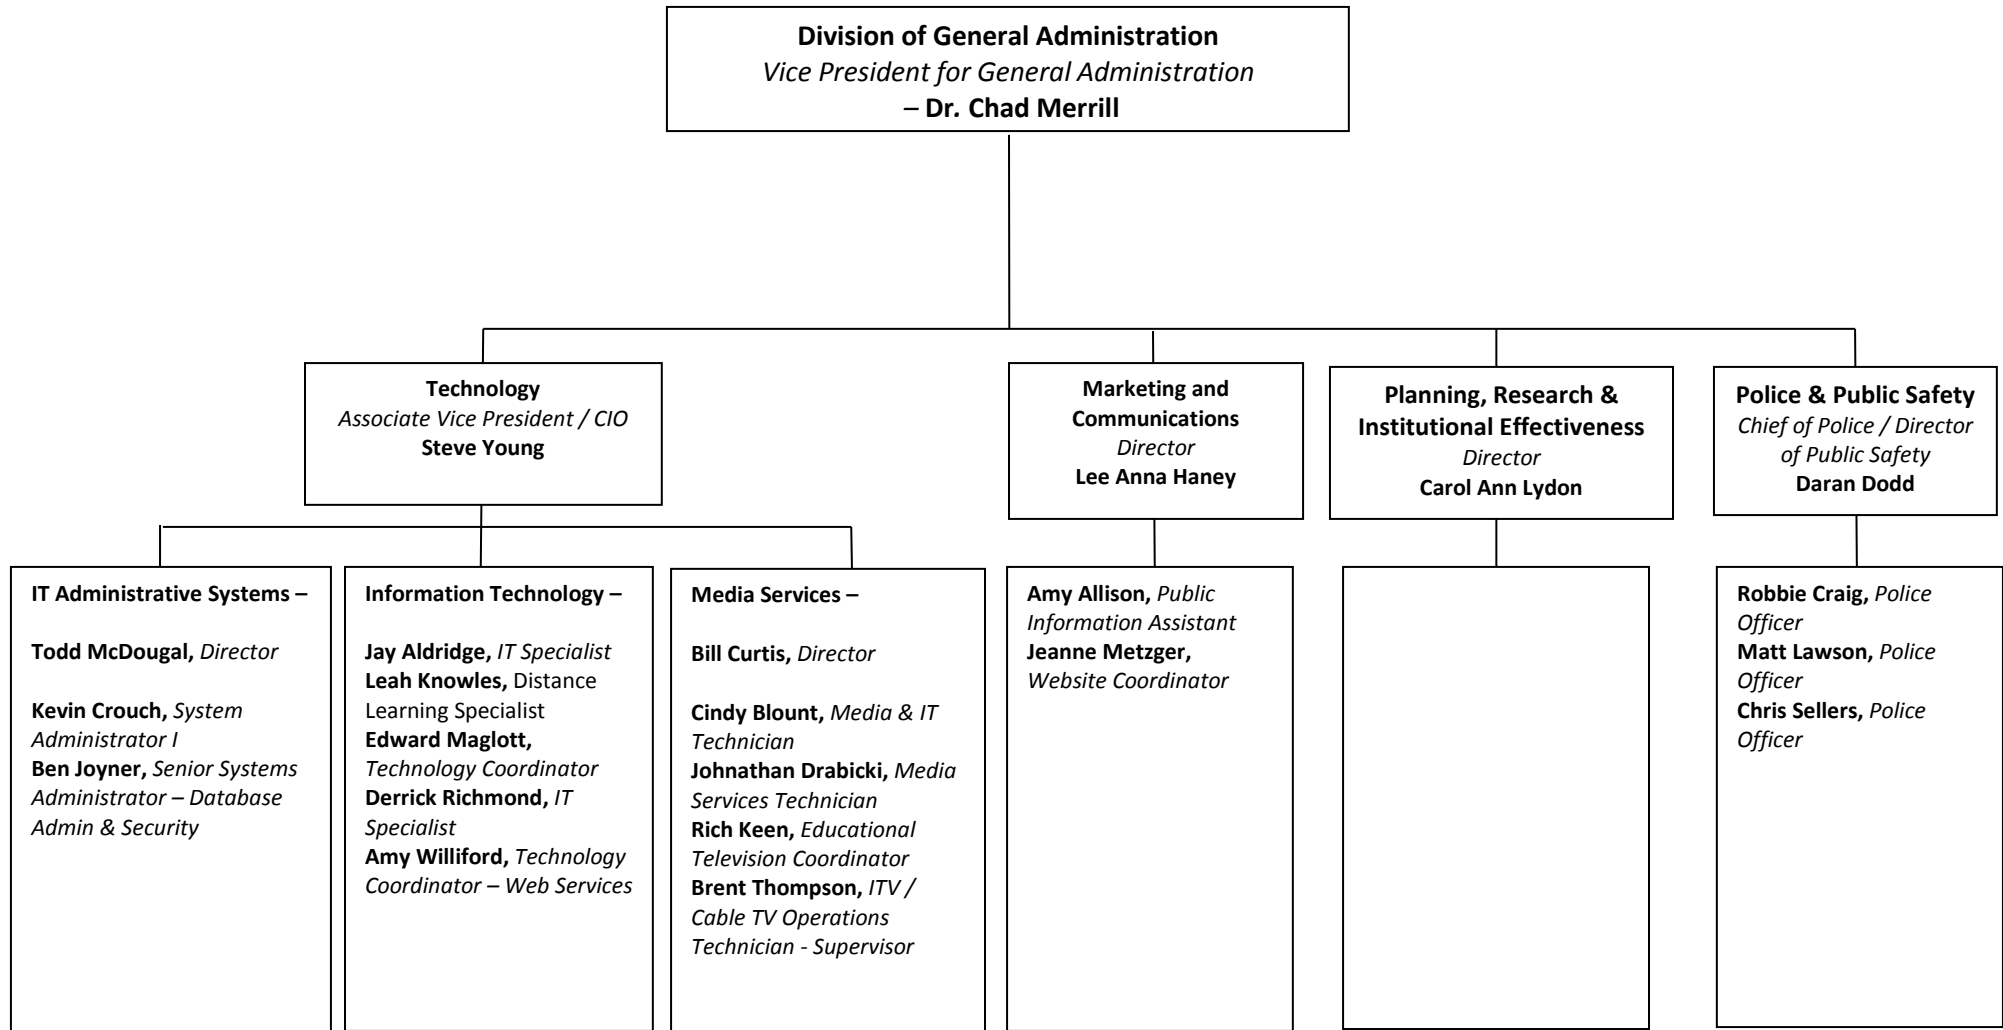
Division of General Administration
Vice President for General Administration
– Dr. Chad Merrill

Technology
Associate Vice President / CIO
Steve Young

Marketing and Communications
Director
Lee Anna Haney

Planning, Research & Institutional Effectiveness
Director
Carol Ann Lydon

Police & Public Safety
Chief of Police / Director of Public Safety
Daran Dodd

IT Administrative Systems –

Todd McDougal, Director

Kevin Crouch, System Administrator I
Ben Joyner, Senior Systems Administrator – Database Admin & Security

Information Technology –

Jay Aldridge, IT Specialist
Leah Knowles, Distance Learning Specialist
Edward Maglott, Technology Coordinator
Derrick Richmond, IT Specialist
Amy Williford, Technology Coordinator – Web Services

Media Services –

Bill Curtis, Director

Cindy Blount, Media & IT Technician
Johnathan Drabicki, Media Services Technician
Rich Keen, Educational Television Coordinator
Brent Thompson, ITV / Cable TV Operations Technician - Supervisor

Amy Allison, Public Information Assistant
Jeanne Metzger, Website Coordinator

Robbie Craig, Police Officer
Matt Lawson, Police Officer
Chris Sellers, Police Officer